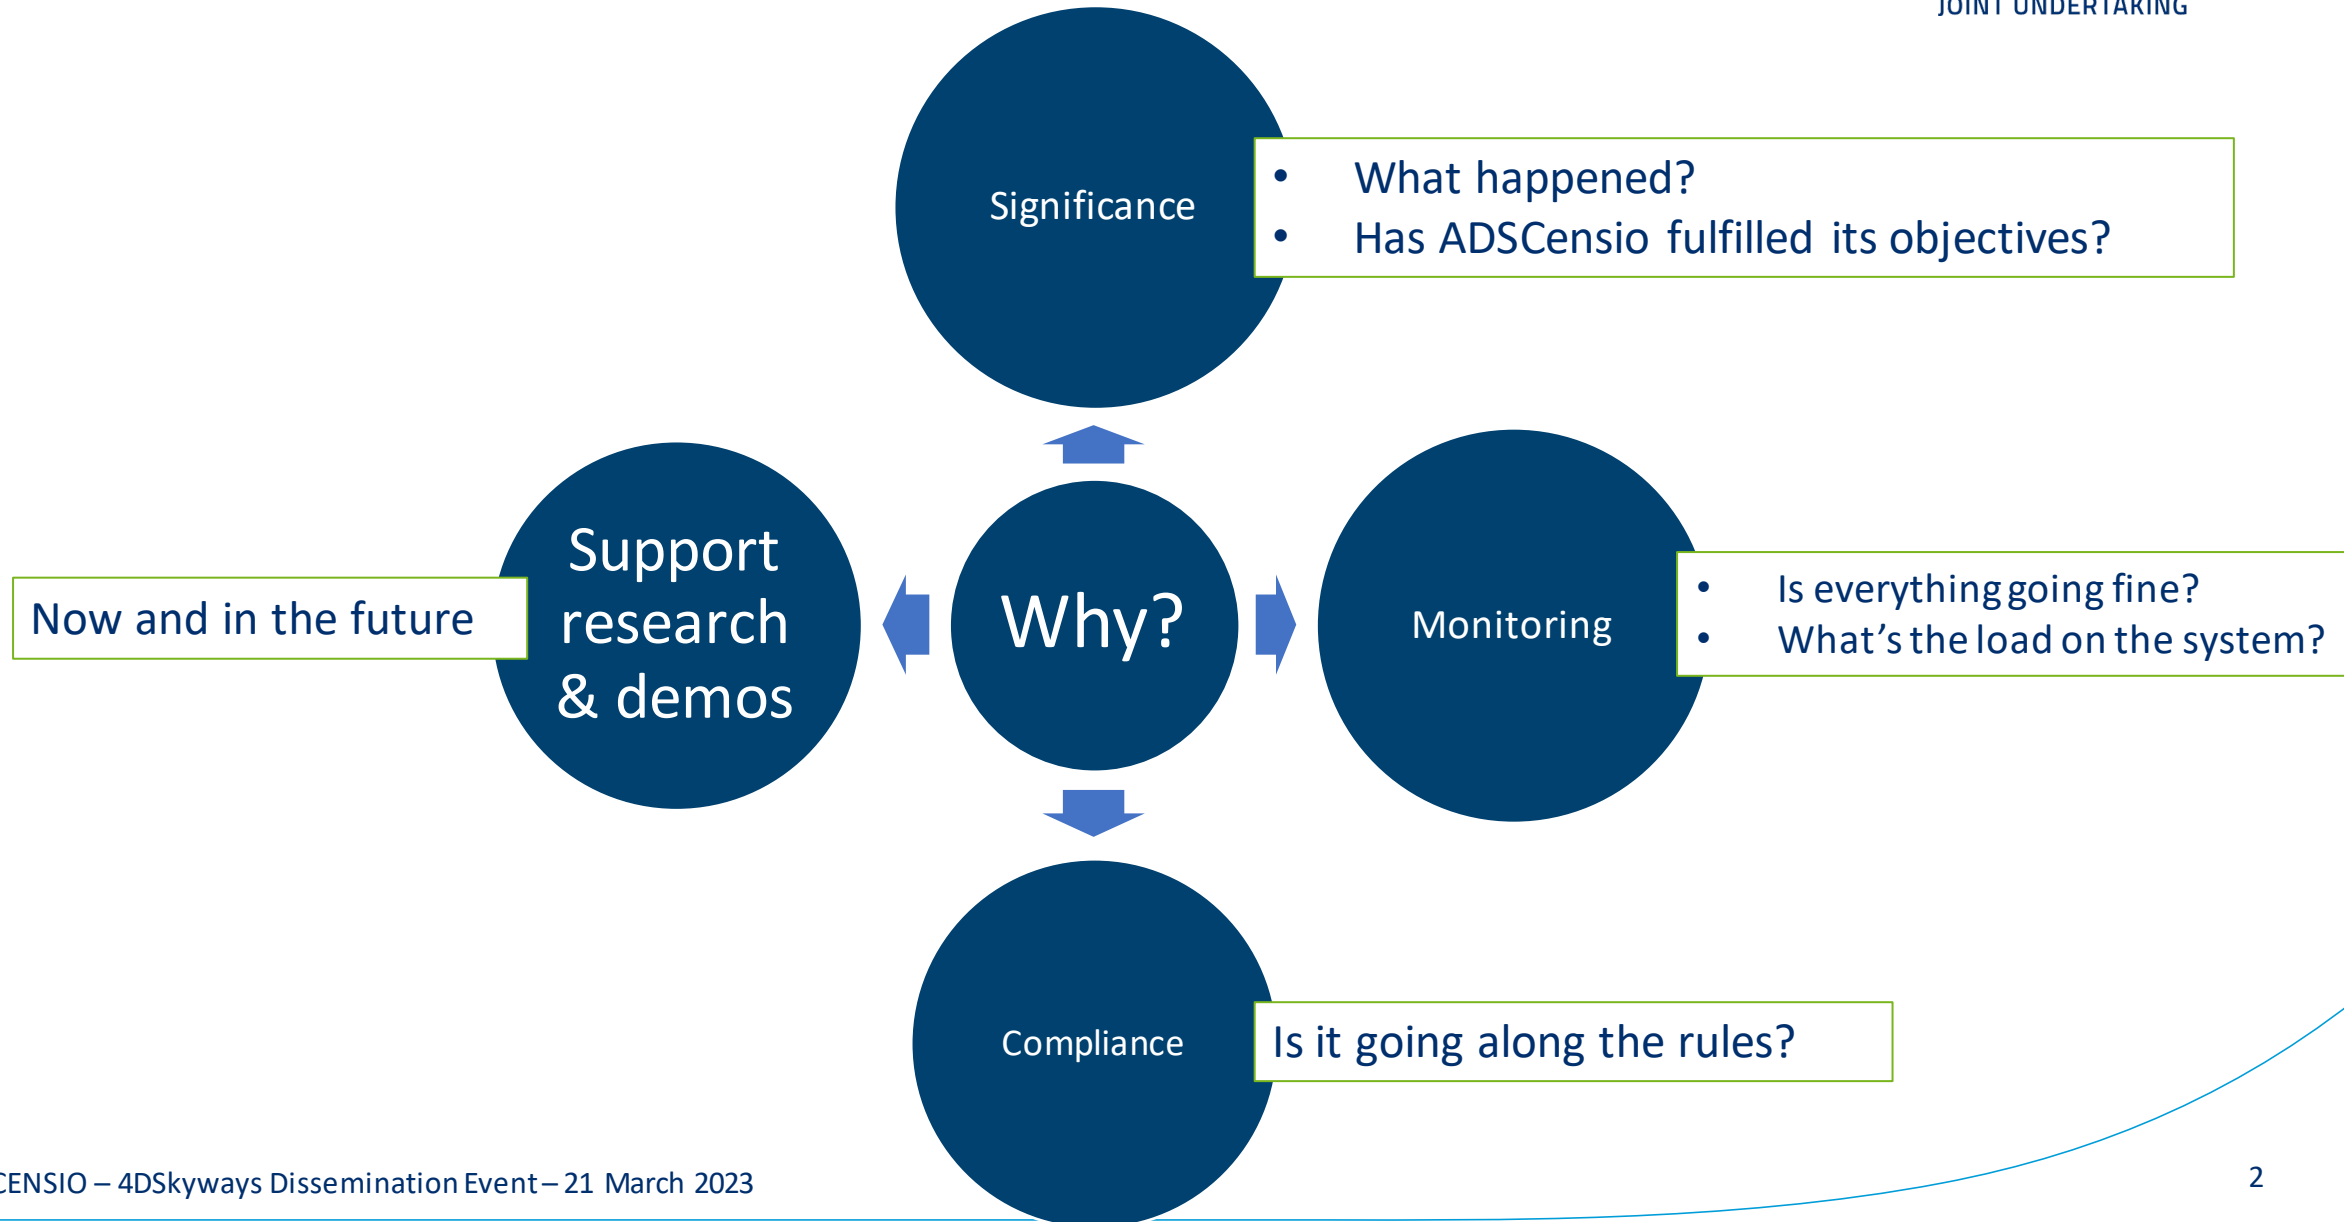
JOINT UNDERTAKING

Significance

- What happened?
- Has ADSCensio fulfilled its objectives?

Support research & demos

Now and in the future

Why?

Monitoring

- Is everything going fine?
- What's the load on the system?

Compliance

Is it going along the rules?

CENSIO – 4DSkyways Dissemination Event – 21 March 2023

2